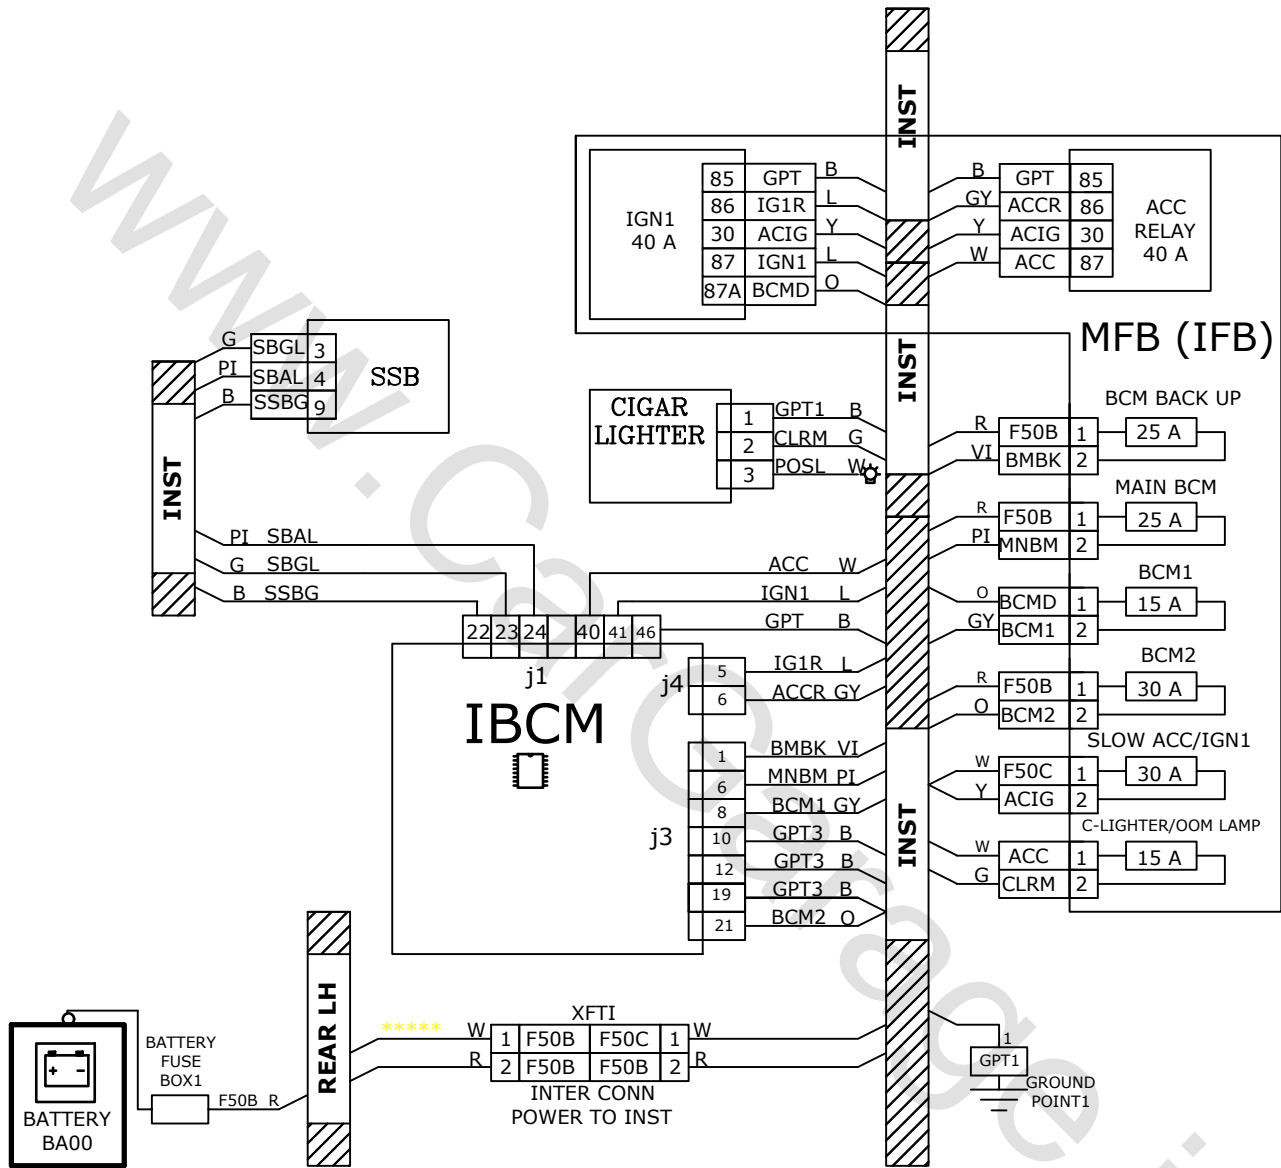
INST

IGN1
40 A

| 85 | GPT | B |
|---|---|---|
| 86 | IG1R | L |
| 30 | ACIG | Y |
| 87 | IGN1 | L |
| 87A | BCMD | O |

| B | GPT | 85 |
|---|---|---|
| GY | ACCR | 86 |
| Y | ACIG | 30 |
| W | ACC | 87 |

ACC
RELAY
40 A

MFB (IFB)

INST

G SBGL 3
PI SBAL 4
B SSBG 9
SSB

INST

CIGAR
LIGHTER
1 GPT1 B
2 CLRM G
3 POSL W

BCM BACK UP
R F50B 1 25 A
VI BMBK 2

MAIN BCM
R F50B 1 25 A
PI MNBM 2

BCM1
O BCMD 1 15 A
GY BCM1 2

BCM2
R F50B 1 30 A
O BCM2 2

SLOW ACC/IGN1
W F50C 1 30 A
Y ACIG 2

C-LIGHTER/OOM LAMP
W ACC 1 15 A
G CLRM 2

INST

PI SBAL
G SBGL
B SSBG

ACC W
IGN1 L
GPT B

22 23 24 40 41 46
j1

IBCM

j4
5 IG1R L
6 ACCR GY

j3
1 BMBK VI
6 MNBM PI
8 BCM1 GY
10 GPT3 B
12 GPT3 B
19 GPT3 B
21 BCM2 O

www.carmanualsclub.com

BATTERY
BA00

BATTERY
FUSE
BOX1
F50B R

REAR LH

*****
XFTI
W 1 F50B F50C 1 W
R 2 F50B F50B 2 R
INTER CONN
POWER TO INST

1
GPT1
GROUND
POINT1